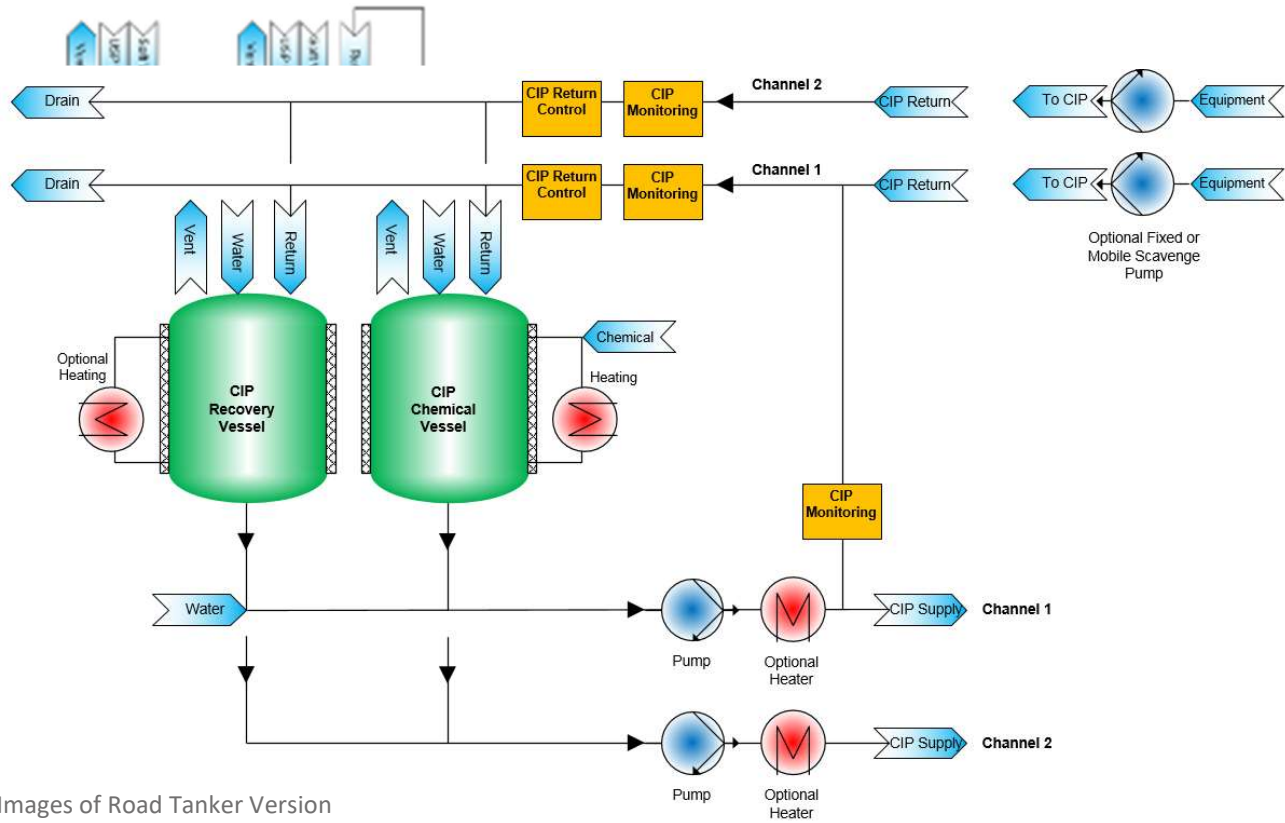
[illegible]

Drain

CIP Return Control

CIP Monitoring

Channel 2

CIP Return

To CIP

Equipment

Drain

CIP Return Control

CIP Monitoring

Channel 1

CIP Return

To CIP

Equipment

Optional Fixed or Mobile Scavenge Pump

Vent

Water

Return

Vent

Water

Return

Chemical

Optional Heating

CIP Recovery Vessel

CIP Chemical Vessel

Heating

CIP Monitoring

Water

CIP Supply

Channel 1

Pump

Optional Heater

CIP Supply

Channel 2

Pump

Optional Heater

Images of Road Tanker Version